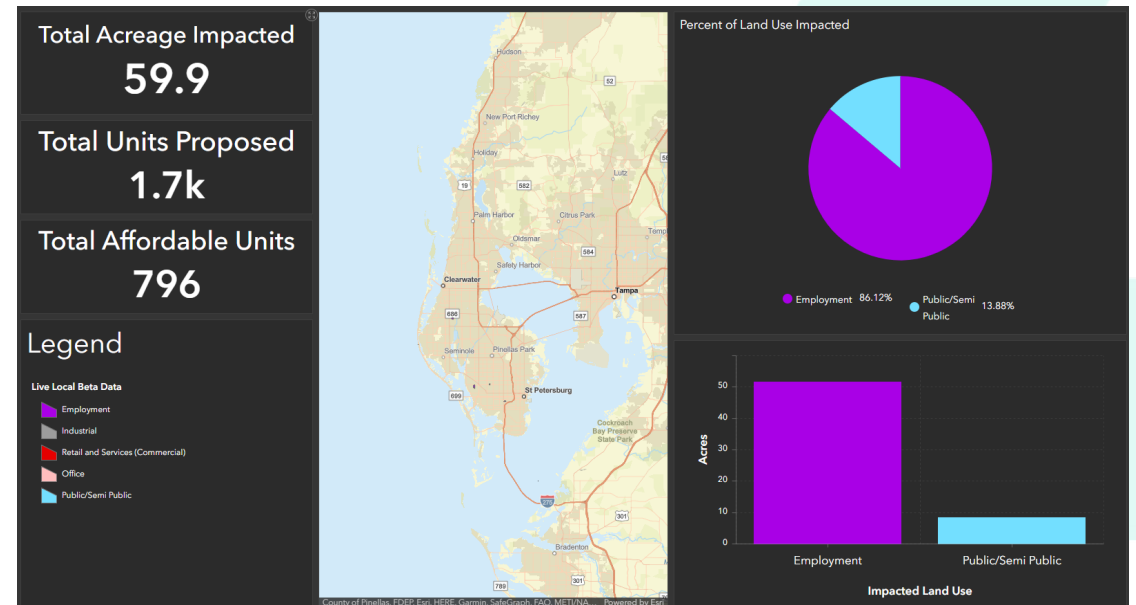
Total Acreage Impacted
59.9

Total Units Proposed
1.7k

Total Affordable Units
796

Legend

Live Local Beta Data

Employment
Industrial
Retail and Services (Commercial)
Office
Public/Semi Public

Hudson
52
New Port Richey
Holiday
19
582
Lutz
Palm Harbor
Citrus Park
Oldsmar
584
Tamp
Safety Harbor
Clearwater
Tampa
686
587
Seminole
Pinellas Park
St Petersburg
699
Cockroach Bay Preserve State Park
275
301
Bradenton
301
789
County of Pinellas, FDEP, Esri, HERE, Garmin, SafeGraph, FAO, METI/NA... Powered by Esri

Percent of Land Use Impacted

Employment 86.12%
Public/Semi Public 13.88%

50
40
30
20
10
0
Acres
Employment
Public/Semi Public
Impacted Land Use